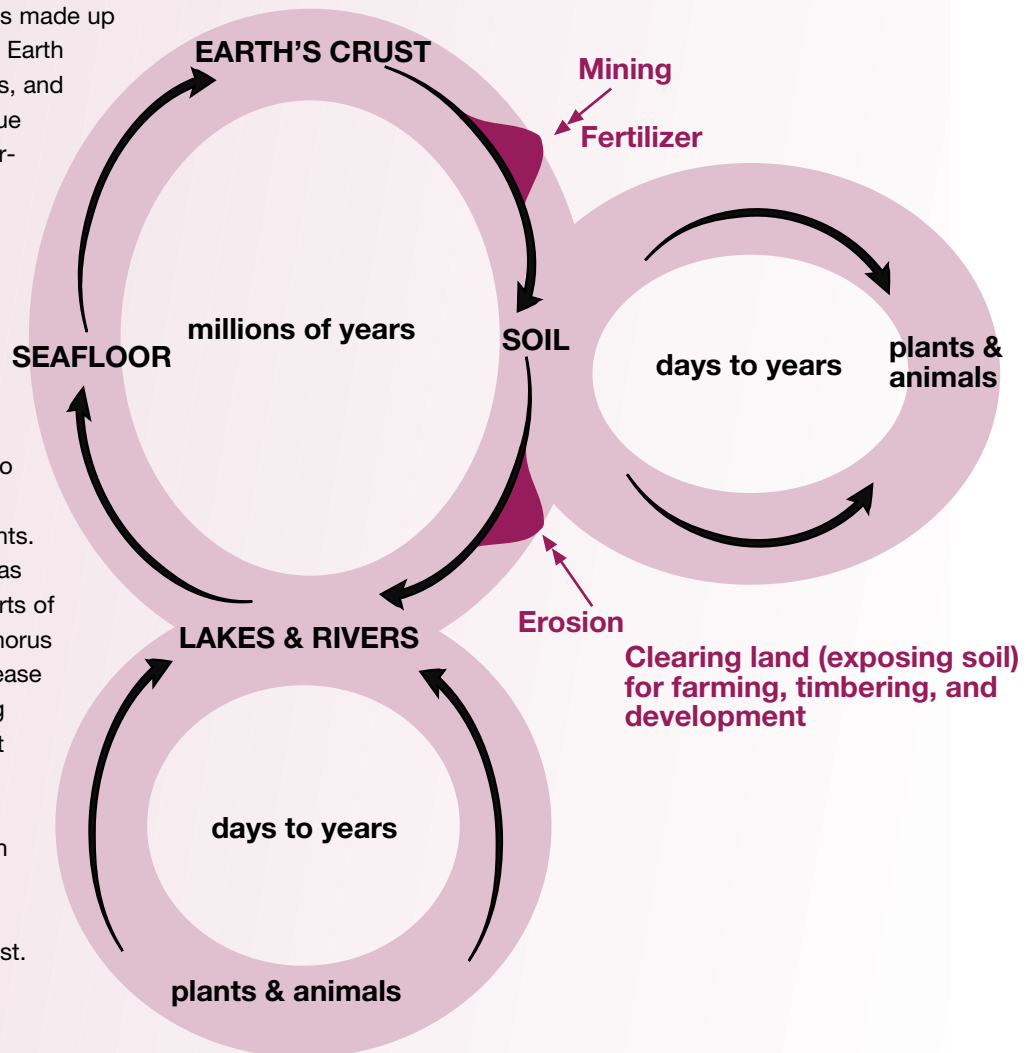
s made up
Earth
s, and
ue
r-

o

nts.
as
rts of
horus
ease
g
t

n

st.

EARTH'S CRUST

Mining

Fertilizer

millions of years

SEAFLOOR

SOIL

days to years

plants & animals

LAKES & RIVERS

Erosion

Clearing land (exposing soil) for farming, timbering, and development

days to years

plants & animals